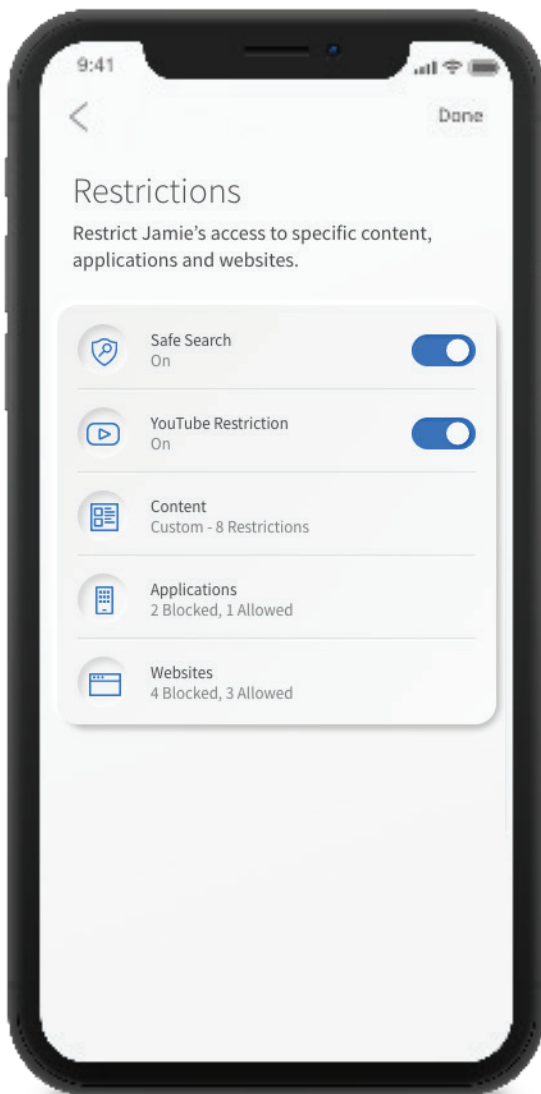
9:41

Done

Restrictions

Restrict Jamie's access to specific content, applications and websites.

Safe Search
On

YouTube Restriction
On

Content
Custom - 8 Restrictions

Applications
2 Blocked, 1 Allowed

Websites
4 Blocked, 3 Allowed